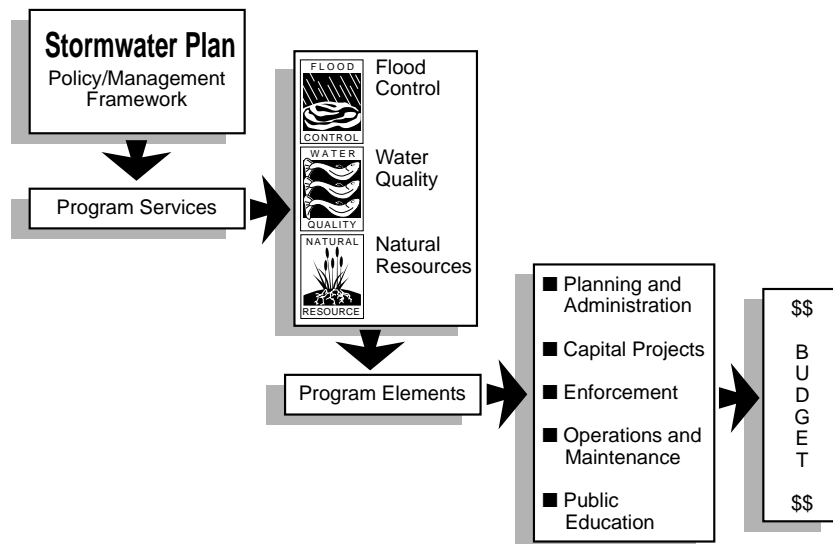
Stormwater Plan
Policy/Management Framework

Program Services

FLOOD
CONTROL
Flood Control

WATER
QUALITY
Water Quality

NATURAL
RESOURCE
Natural Resources

Program Elements

■ Planning and Administration
■ Capital Projects
■ Enforcement
■ Operations and Maintenance
■ Public Education

$$
B
U
D
G
E
T
$$